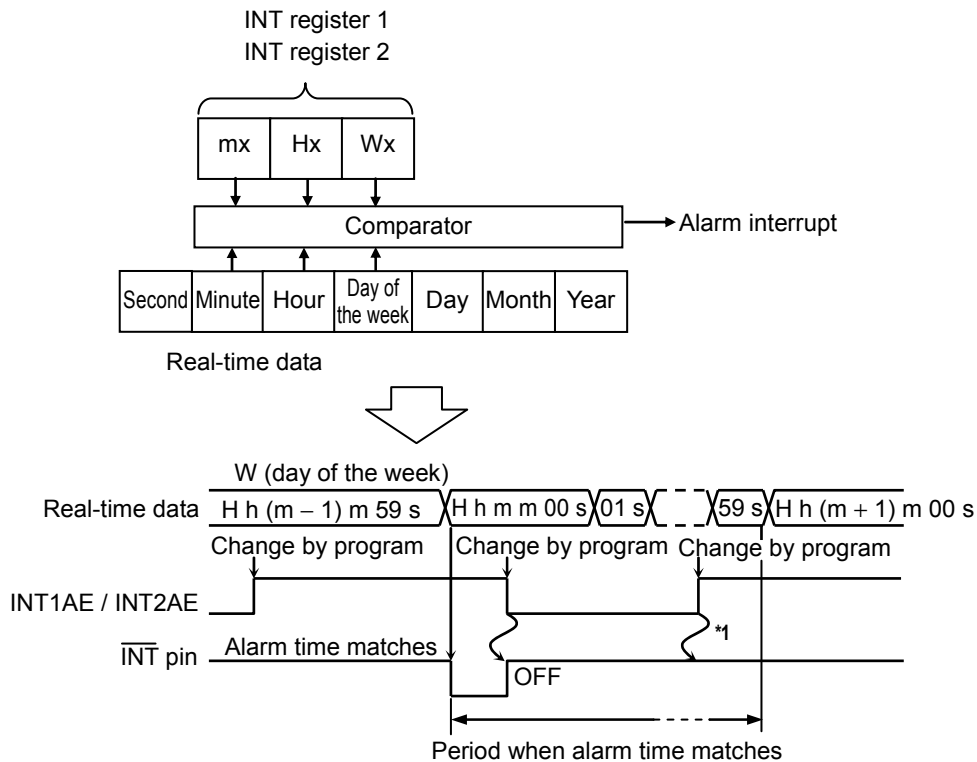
INT register 1
INT register 2

mx Hx Wx

Comparator

Alarm interrupt

Second Minute Hour Day of the week Day Month Year

Real-time data

W (day of the week)

Real-time data H h (m – 1) m 59 s H h m m 00 s 01 s 59 s H h (m + 1) m 00 s

Change by program Change by program Change by program

INT1AE / INT2AE

*1

$\overline{INT}$ pin Alarm time matches

OFF

Period when alarm time matches